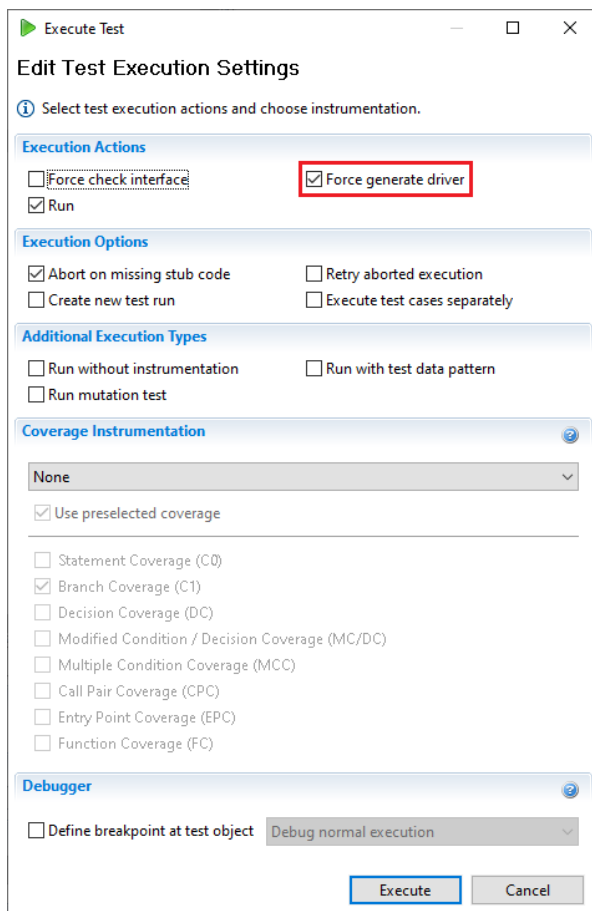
Execute Test

Edit Test Execution Settings

Select test execution actions and choose instrumentation.

Execution Actions

Force check interface

Force generate driver

Run

Execution Options

Abort on missing stub code

Retry aborted execution

Create new test run

Execute test cases separately

Additional Execution Types

Run without instrumentation

Run with test data pattern

Run mutation test

Coverage Instrumentation

None

Use preselected coverage

Statement Coverage (C0)

Branch Coverage (C1)

Decision Coverage (DC)

Modified Condition / Decision Coverage (MC/DC)

Multiple Condition Coverage (MCC)

Call Pair Coverage (CPC)

Entry Point Coverage (EPC)

Function Coverage (FC)

Debugger

Define breakpoint at test object

Debug normal execution

Execute

Cancel